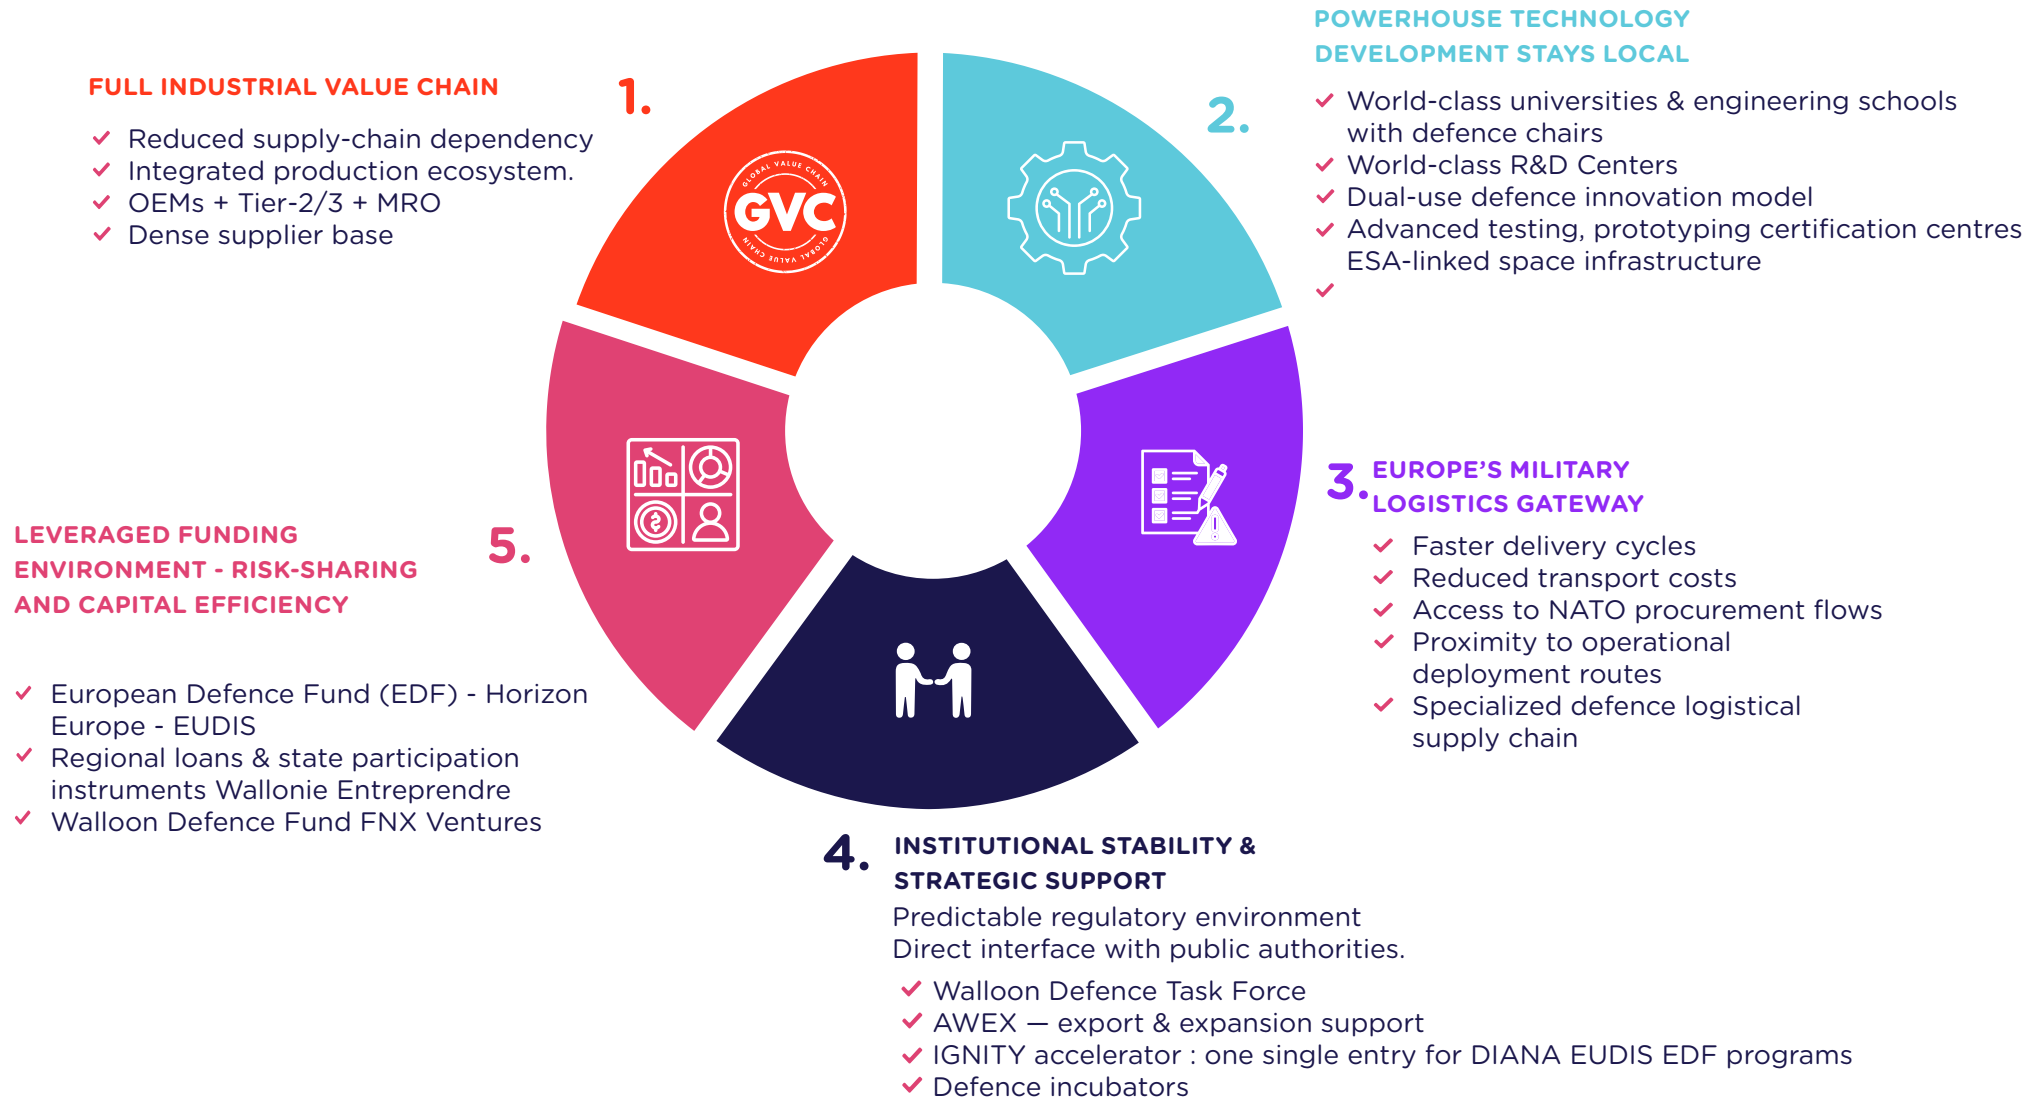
FULL INDUSTRIAL VALUE CHAIN

1.

✔ Reduced supply-chain dependency
✔ Integrated production ecosystem.
✔ OEMs + Tier-2/3 + MRO
✔ Dense supplier base

GLOBAL VALUE CHAIN
GVC
GLOBAL VALUE CHAIN

POWERHOUSE TECHNOLOGY DEVELOPMENT STAYS LOCAL

2.

✔ World-class universities & engineering schools with defence chairs
✔ World-class R&D Centers
✔ Dual-use defence innovation model
✔ Advanced testing, prototyping certification centres ESA-linked space infrastructure
✔

3. EUROPE'S MILITARY LOGISTICS GATEWAY

✔ Faster delivery cycles
✔ Reduced transport costs
✔ Access to NATO procurement flows
✔ Proximity to operational deployment routes
✔ Specialized defence logistical supply chain

5.

LEVERAGED FUNDING ENVIRONMENT - RISK-SHARING AND CAPITAL EFFICIENCY

✔ European Defence Fund (EDF) - Horizon Europe - EUDIS
✔ Regional loans & state participation instruments Wallonie Entreprendre
✔ Walloon Defence Fund FNX Ventures

4. INSTITUTIONAL STABILITY & STRATEGIC SUPPORT

Predictable regulatory environment
Direct interface with public authorities.

✔ Walloon Defence Task Force
✔ AWEX — export & expansion support
✔ IGNITY accelerator : one single entry for DIANA EUDIS EDF programs
✔ Defence incubators